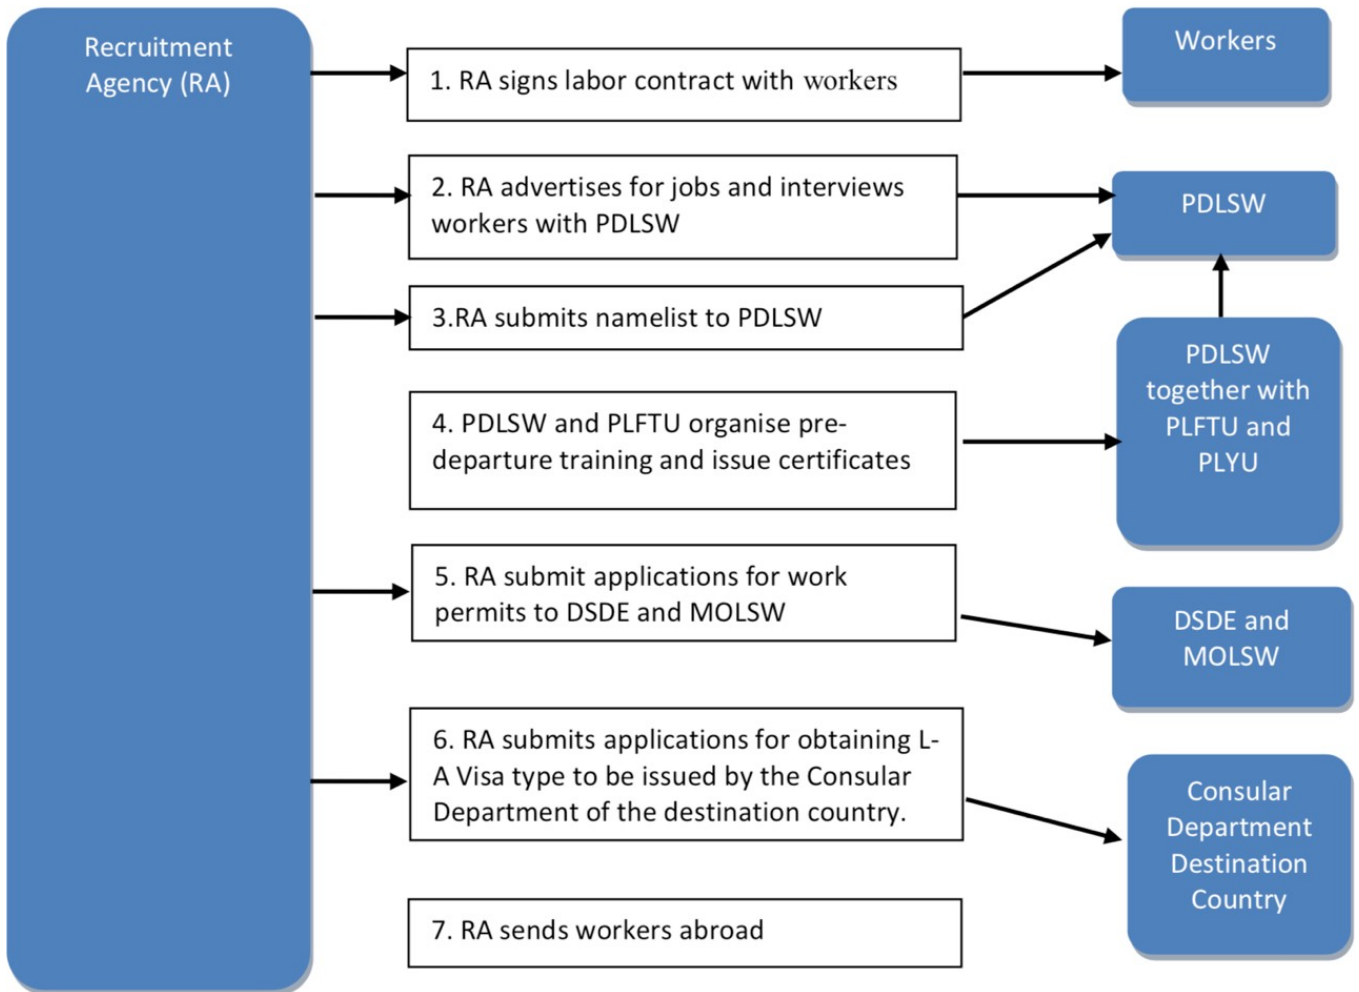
Recruitment Agency (RA)

1. RA signs labor contract with workers

Workers

2. RA advertises for jobs and interviews workers with PDLSW

PDLSW

3.RA submits namelist to PDLSW

4. PDLSW and PLFTU organise pre-departure training and issue certificates

PDLSW together with PLFTU and PLYU

5. RA submit applications for work permits to DSDE and MOLSW

DSDE and MOLSW

6. RA submits applications for obtaining L-A Visa type to be issued by the Consular Department of the destination country.

Consular Department Destination Country

7. RA sends workers abroad